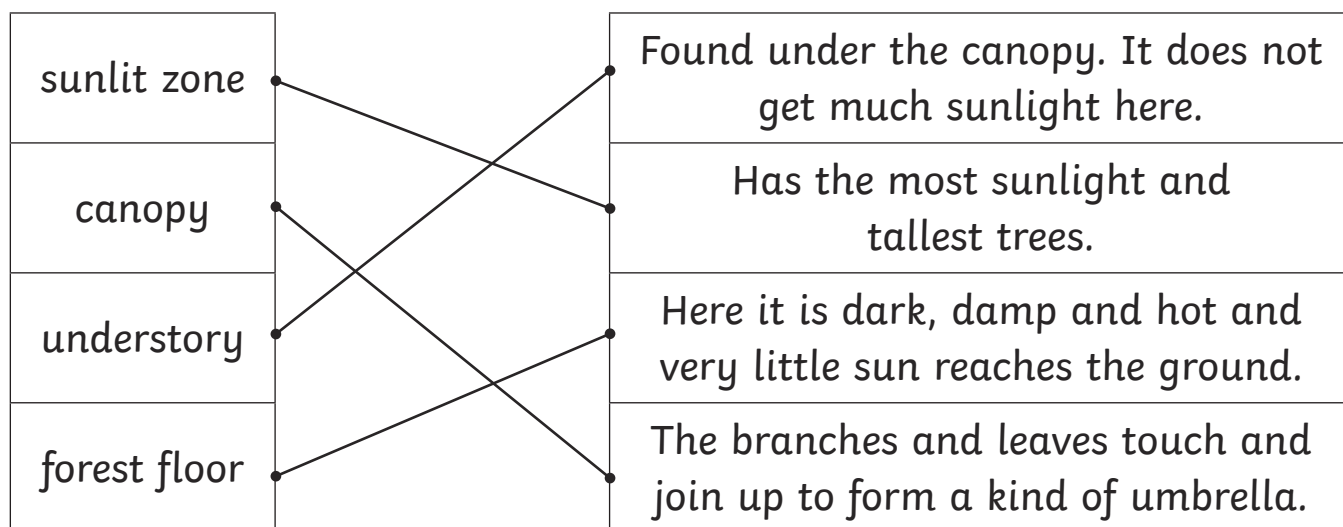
sunlit zone

canopy

understory

forest floor

Found under the canopy. It does not get much sunlight here.

Has the most sunlight and tallest trees.

Here it is dark, damp and hot and very little sun reaches the ground.

The branches and leaves touch and join up to form a kind of umbrella.